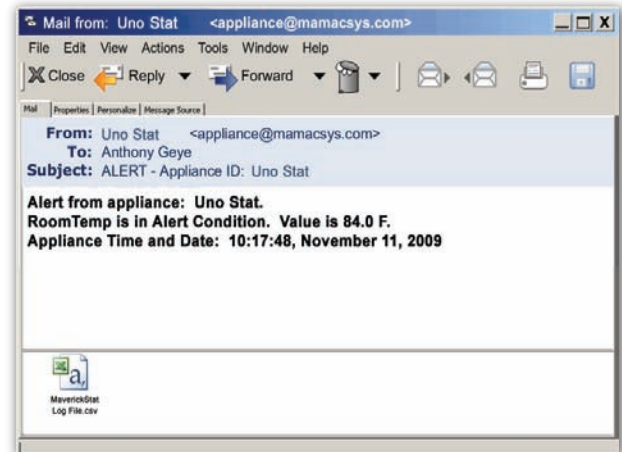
Mail from: Uno Stat <appliance@mamacsys.com>

File Edit View Actions Tools Window Help

Close Reply Forward

Mail | Properties | Personalize | Message Source

From: Uno Stat <appliance@mamacsys.com>
To: Anthony Geye
Subject: ALERT - Appliance ID: Uno Stat

Alert from appliance: Uno Stat.
RoomTemp is in Alert Condition. Value is 84.0 F.
Appliance Time and Date: 10:17:48, November 11, 2009

MaverickStat Log File.csv